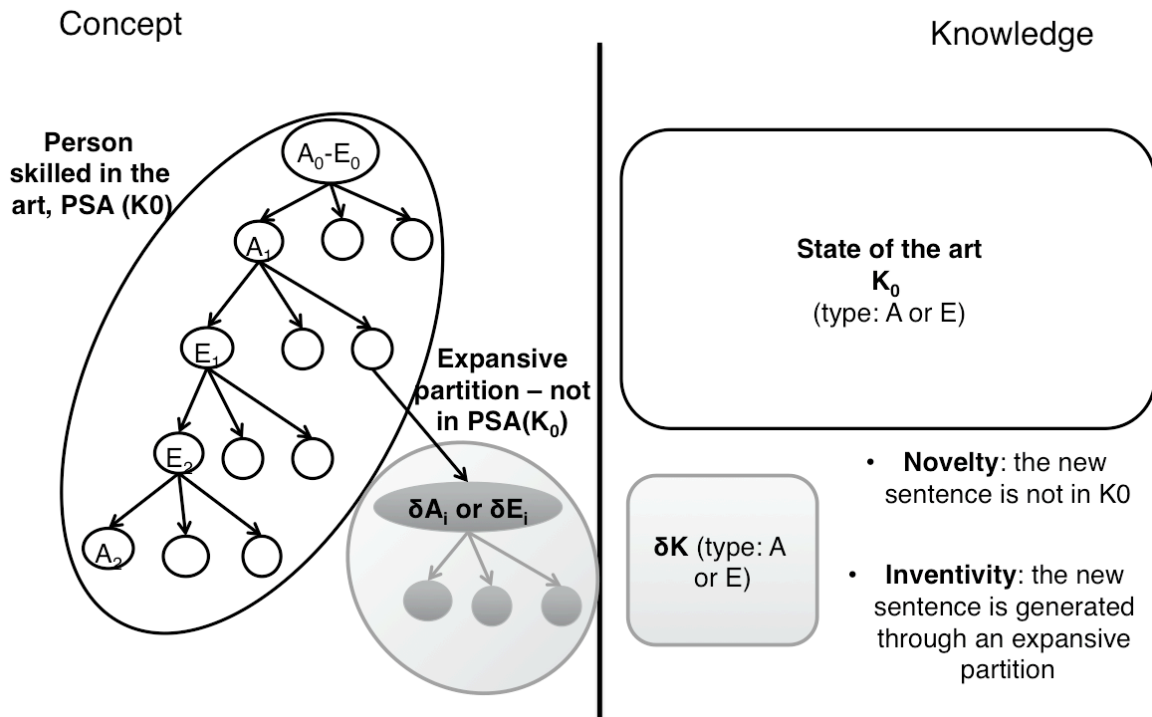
Concept

Knowledge

Person skilled in the art, PSA (K0)

$A_0$-$E_0$

$A_1$

$E_1$

$E_2$

$A_2$

Expansive partition – not in PSA($K_0$)

δ$A_i$ or δ$E_i$

State of the art
$K_0$
(type: A or E)

δK (type: A or E)

• **Novelty**: the new sentence is not in K0

• **Inventivity**: the new sentence is generated through an expansive partition